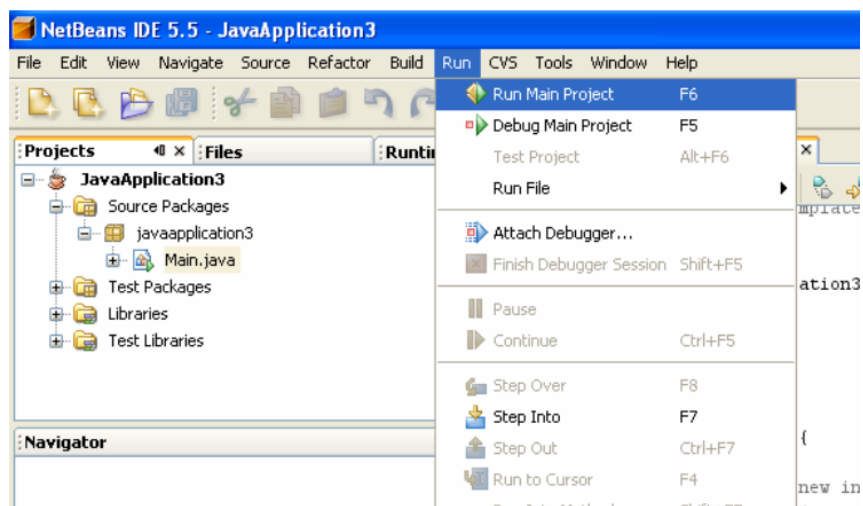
NetBeans IDE 5.5 - JavaApplication3

File Edit View Navigate Source Refactor Build Run CVS Tools Window Help

Projects Files Runti

JavaApplication3
Source Packages
javaapplication3
Main.java
Test Packages
Libraries
Test Libraries

Navigator

Run Main Project F6
Debug Main Project F5
Test Project Alt+F6
Run File
Attach Debugger...
Finish Debugger Session Shift+F5
Pause
Continue Ctrl+F5
Step Over F8
Step Into F7
Step Out Ctrl+F7
Run to Cursor F4

mplate
ation3
{
new in